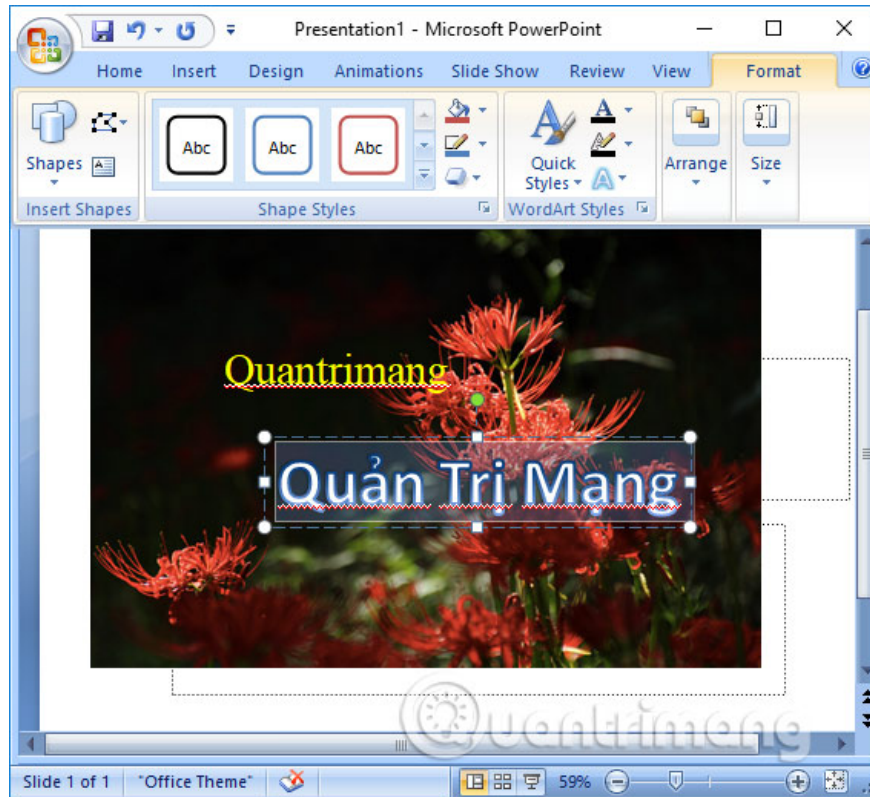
Presentation1 - Microsoft PowerPoint

Home Insert Design Animations Slide Show Review View Format

Shapes
Insert Shapes

Abc Abc Abc
Shape Styles

Quick Styles
WordArt Styles

Arrange

Size

Quantrimang

Quản Trị Mạng

Quantrimang

Slide 1 of 1 "Office Theme" 59%